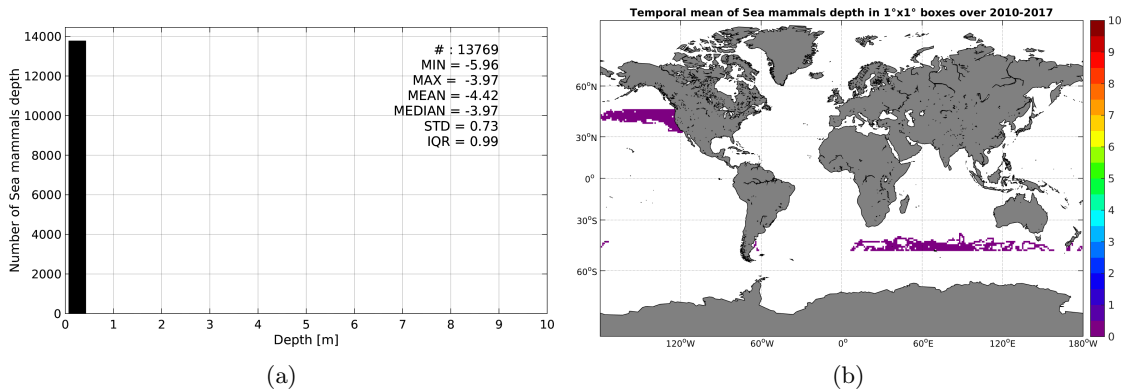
14000
12000
10000
8000
6000
4000
2000
0
Number of Sea mammals depth
0 1 2 3 4 5 6 7 8 9 10
Depth [m]
# : 13769
MIN = -5.96
MAX = -3.97
MEAN = -4.42
MEDIAN = -3.97
STD = 0.73
IQR = 0.99
(a)

Temporal mean of Sea mammals depth in 1°x1° boxes over 2010-2017
60°N
30°N
0°
30°S
60°S
120°W 60°W 0° 60°E 120°E 180°W
10
9
8
7
6
5
4
3
2
1
0
(b)